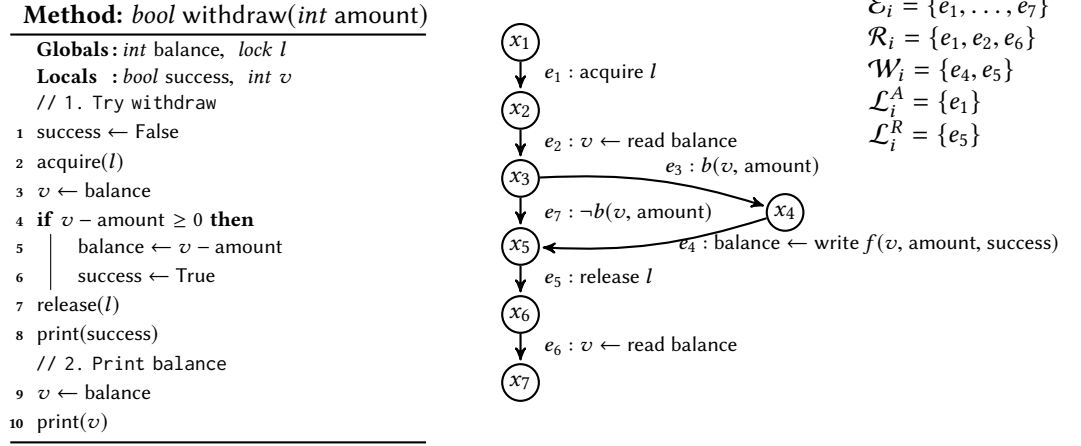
**Method:** *bool* withdraw(*int* amount)

**Globals :** *int* balance, *lock* $l$
**Locals :** *bool* success, *int* $v$
// 1. Try withdraw
1 success ← False
2 acquire($l$)
3 $v$ ← balance
4 **if** $v$ − amount ≥ 0 **then**
5 balance ← $v$ − amount
6 success ← True
7 release($l$)
8 print(success)
// 2. Print balance
9 $v$ ← balance
10 print($v$)

$x_1$
$e_1$ : acquire $l$
$x_2$
$e_2$ : $v$ ← read balance
$x_3$
$e_3$ : $b(v$, amount)
$e_7$ : $\neg b(v$, amount)
$x_4$
$x_5$
$e_4$ : balance ← write $f(v$, amount, success)
$e_5$ : release $l$
$x_6$
$e_6$ : $v$ ← read balance
$x_7$

$\mathcal{E}_i = \{e_1, \ldots, e_7\}$
$\mathcal{R}_i = \{e_1, e_2, e_6\}$
$\mathcal{W}_i = \{e_4, e_5\}$
$\mathcal{L}_i^A = \{e_1\}$
$\mathcal{L}_i^R = \{e_5\}$